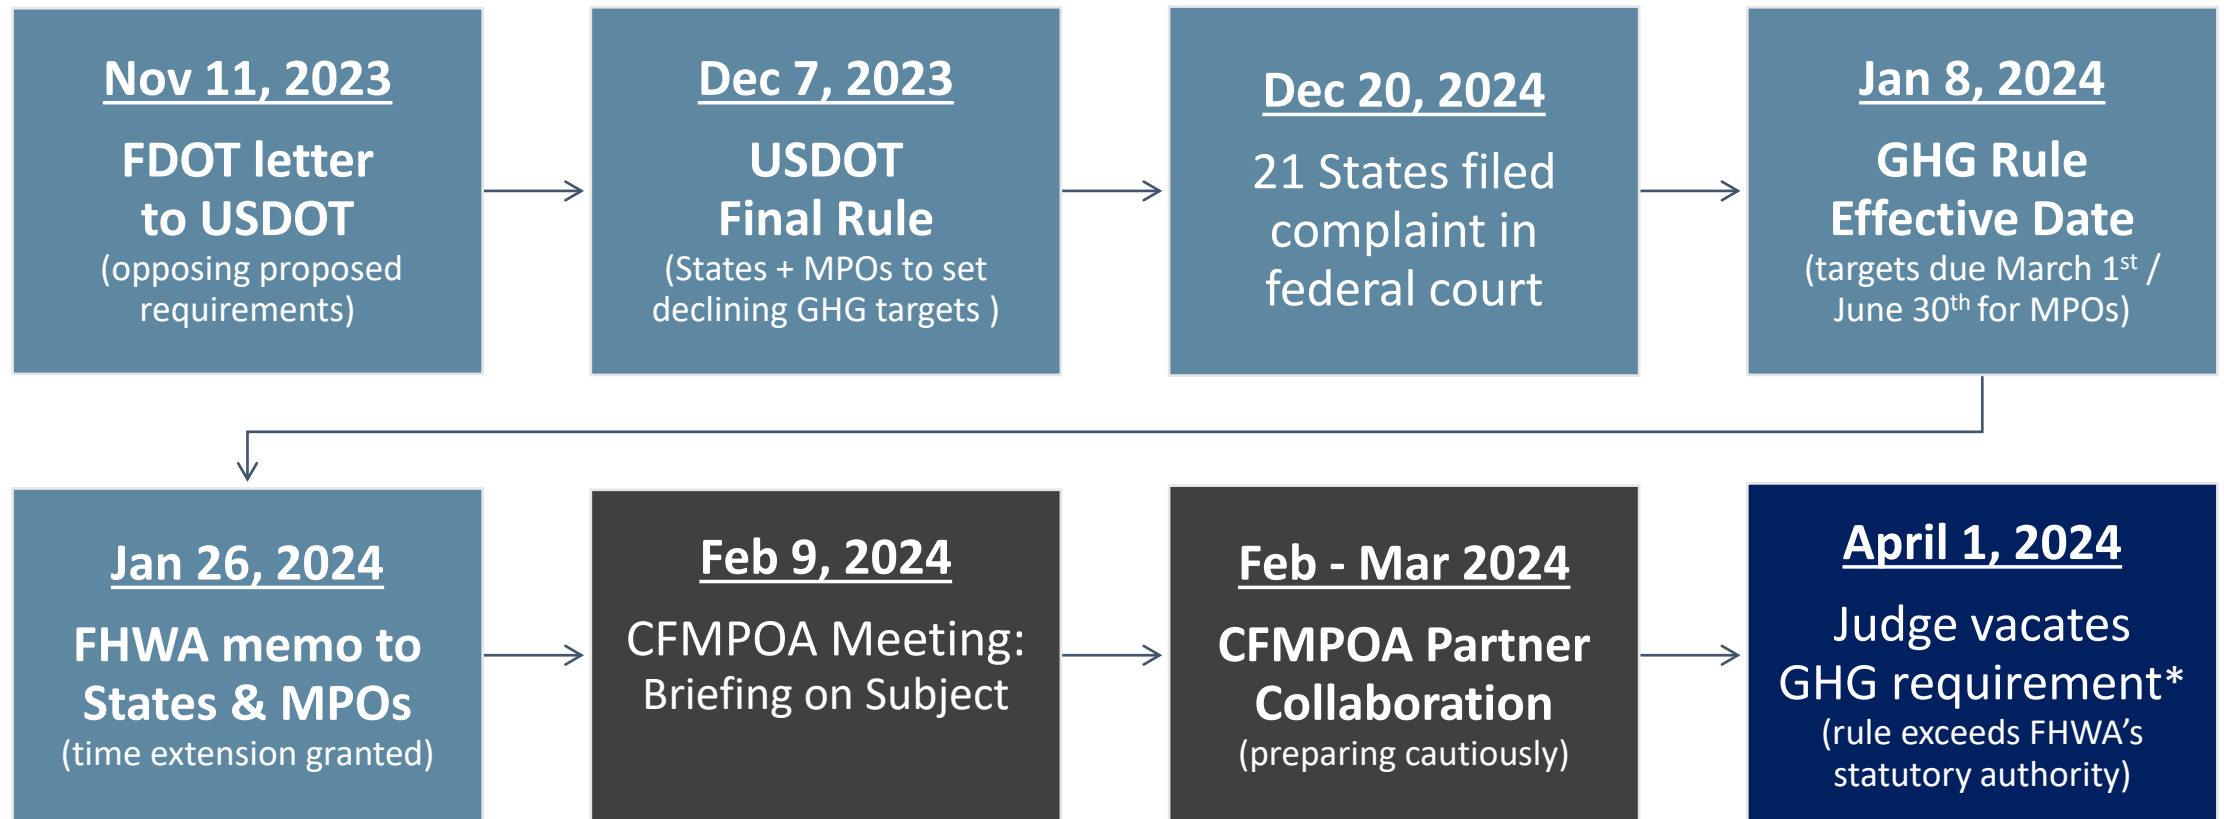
Nov 11, 2023
FDOT letter to USDOT
(opposing proposed requirements)

Dec 7, 2023
USDOT Final Rule
(States + MPOs to set declining GHG targets )

Dec 20, 2024
21 States filed complaint in federal court

Jan 8, 2024
GHG Rule Effective Date
(targets due March 1$^{st}$ / June 30$^{th}$ for MPOs)

Jan 26, 2024
FHWA memo to States & MPOs
(time extension granted)

Feb 9, 2024
CFMPOA Meeting: Briefing on Subject

Feb - Mar 2024
CFMPOA Partner Collaboration
(preparing cautiously)

April 1, 2024
Judge vacates GHG requirement*
(rule exceeds FHWA's statutory authority)